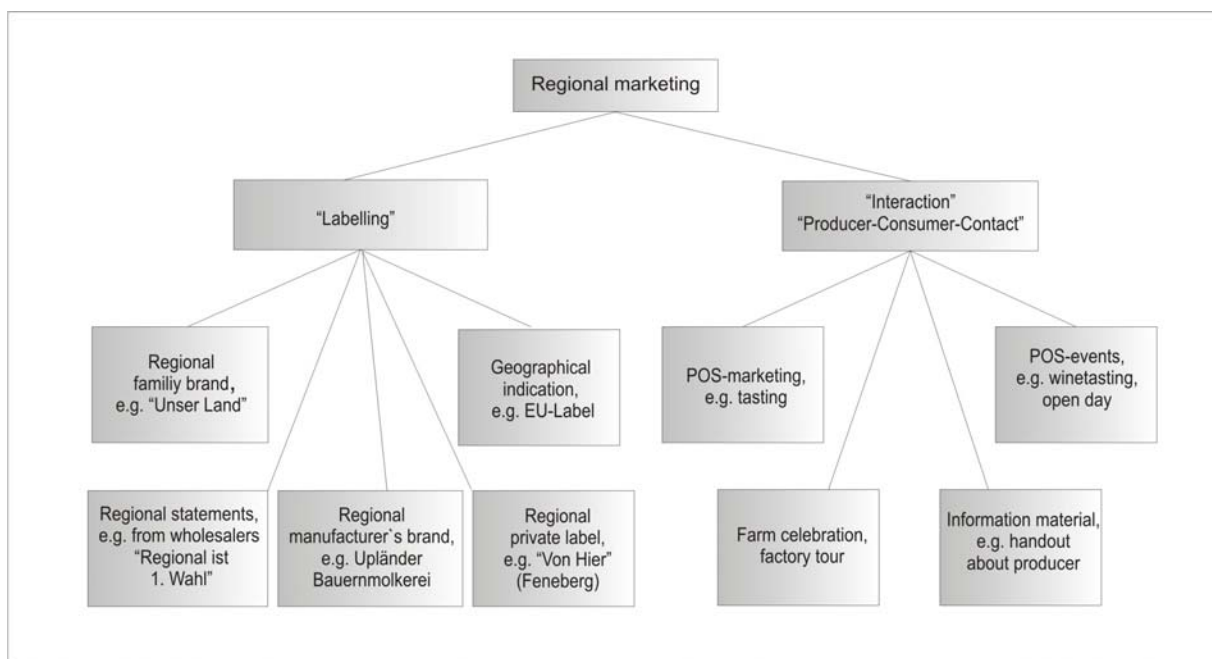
Regional marketing

"Labelling"

"Interaction"
"Producer-Consumer-Contact"

Regional familiy brand, e.g. "Unser Land"

Geographical indication, e.g. EU-Label

POS-marketing, e.g. tasting

POS-events, e.g. winetasting, open day

Regional statements, e.g. from wholesalers "Regional ist 1. Wahl"

Regional manufacturer`s brand, e.g. Upländer Bauernmolkerei

Regional private label, e.g. "Von Hier" (Feneberg)

Farm celebration, factory tour

Information material, e.g. handout about producer